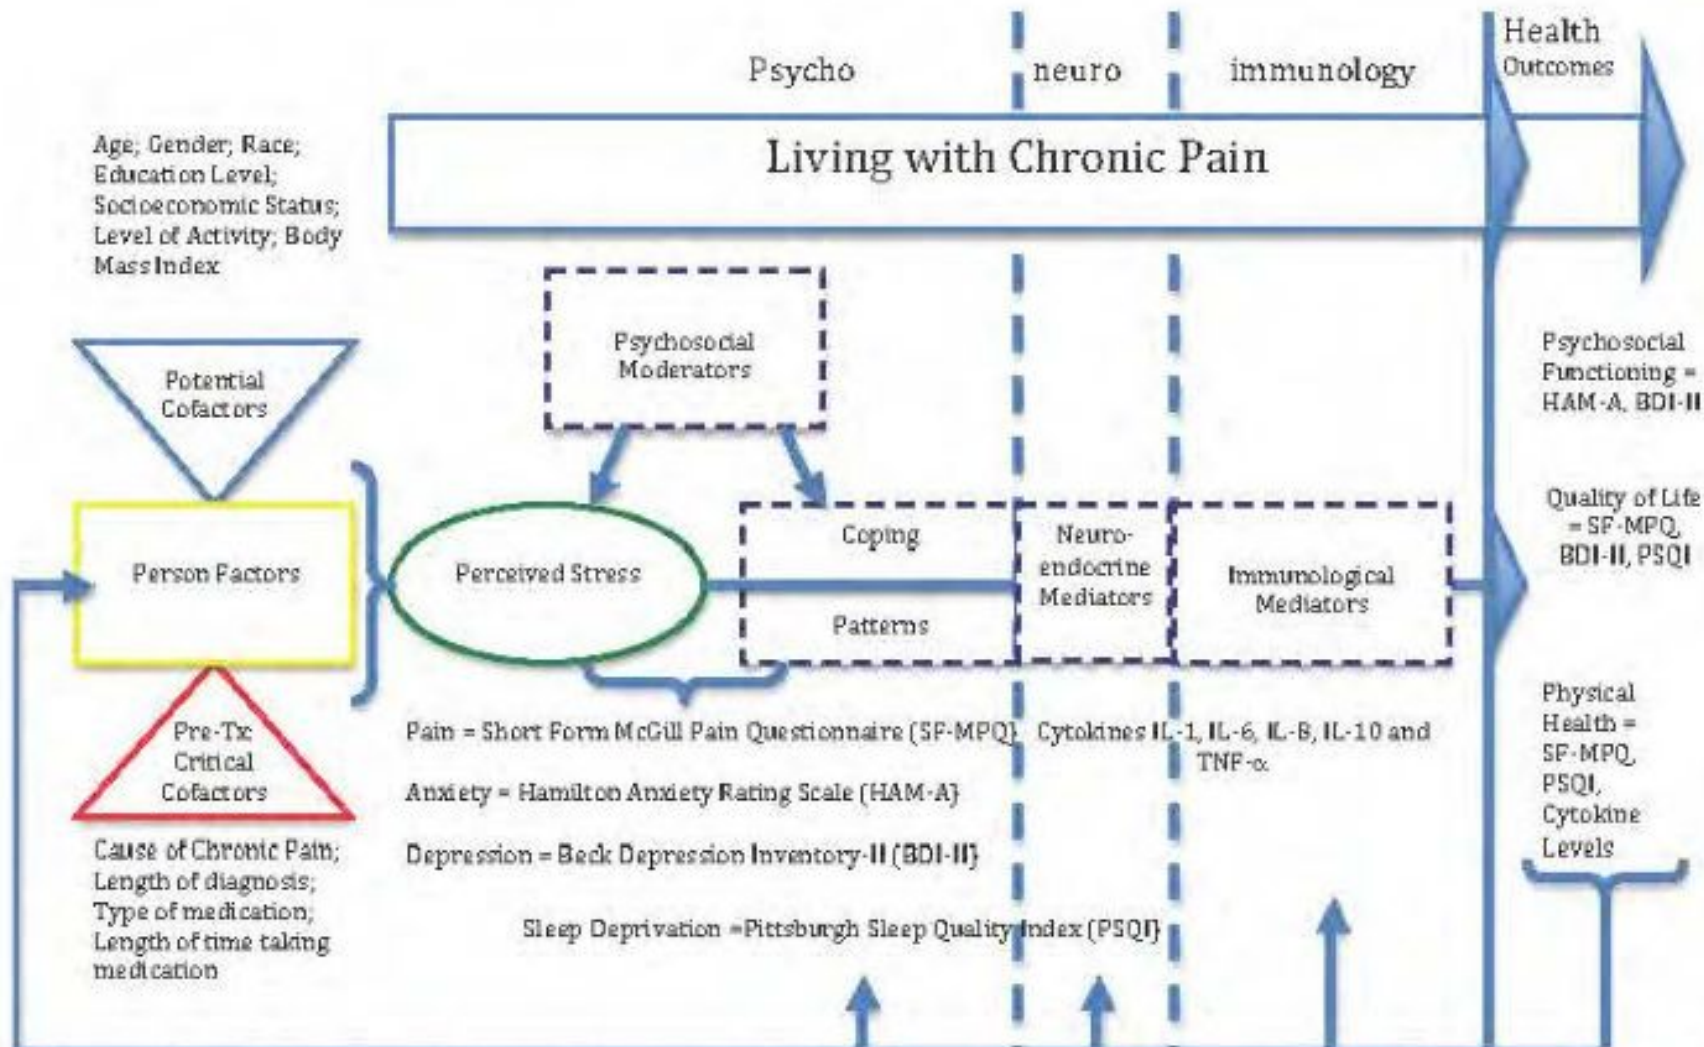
Psycho

neuro

immunology

Health Outcomes

Living with Chronic Pain

Age; Gender; Race; Education Level; Socioeconomic Status; Level of Activity; Body Mass Index

Potential Cofactors

Person Factors

Pre-Tx Critical Cofactors

Cause of Chronic Pain; Length of diagnosis; Type of medication; Length of time taking medication

Psychosocial Moderators

Perceived Stress

Coping

Patterns

Neuro-endocrine Mediators

Immunological Mediators

Pain = Short Form McGill Pain Questionnaire (SF-MPQ)

Anxiety = Hamilton Anxiety Rating Scale (HAM-A)

Depression = Beck Depression Inventory-II (BDI-II)

Sleep Deprivation =Pittsburgh Sleep Quality Index (PSQI)

Cytokines IL-1, IL-6, IL-8, IL-10 and TNF-α

Psychosocial Functioning = HAM-A, BDI-II

Quality of Life = SF-MPQ, BDI-II, PSQI

Physical Health = SF-MPQ, PSQI, Cytokine Levels